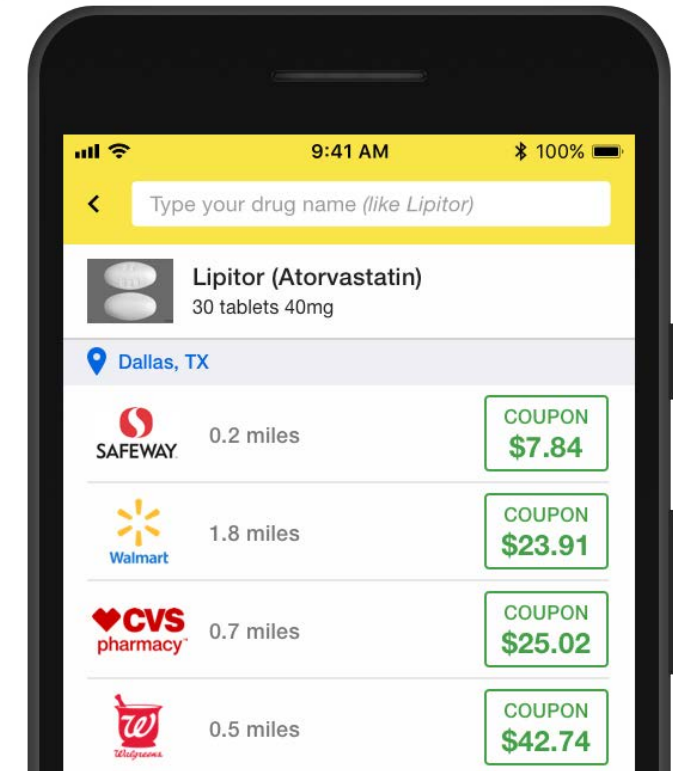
9:41 AM
100%

Type your drug name (like Lipitor)

Lipitor (Atorvastatin)
30 tablets 40mg

Dallas, TX

SAFEWAY 0.2 miles COUPON $7.84

Walmart 1.8 miles COUPON $23.91

CVS pharmacy 0.7 miles COUPON $25.02

Walgreens 0.5 miles COUPON $42.74